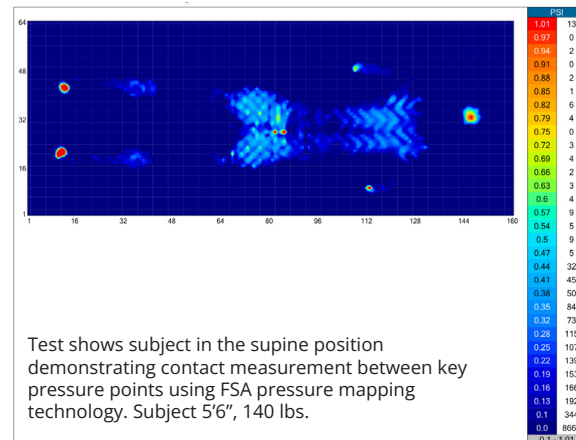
64
48
32
16
1
1 16 32 48 64 80 96 112 128 144 160

| PSI | |
|---|---|
| 1.01 | 13 |
| 0.97 | 0 |
| 0.94 | 2 |
| 0.91 | 0 |
| 0.88 | 2 |
| 0.85 | 1 |
| 0.82 | 6 |
| 0.79 | 4 |
| 0.75 | 0 |
| 0.72 | 3 |
| 0.69 | 4 |
| 0.66 | 2 |
| 0.63 | 3 |
| 0.6 | 4 |
| 0.57 | 9 |
| 0.54 | 5 |
| 0.5 | 9 |
| 0.47 | 5 |
| 0.44 | 32 |
| 0.41 | 45 |
| 0.38 | 50 |
| 0.35 | 84 |
| 0.32 | 73 |
| 0.28 | 11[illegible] |
| 0.25 | 10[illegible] |
| 0.22 | 13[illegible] |
| 0.19 | 15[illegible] |
| 0.16 | 16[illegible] |
| 0.13 | 19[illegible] |
| 0.1 | 34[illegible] |
| 0.0 | 866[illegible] |
| 0.1 - 1.01 | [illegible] |

Test shows subject in the supine position demonstrating contact measurement between key pressure points using FSA pressure mapping technology. Subject 5’6”, 140 lbs.